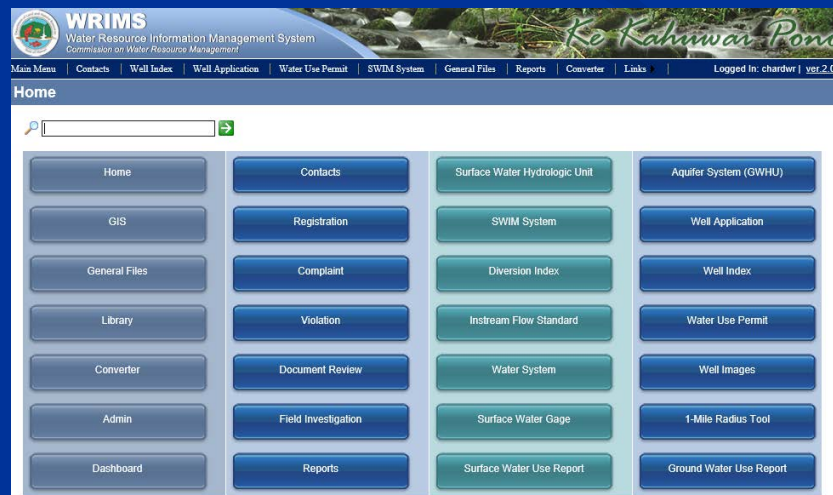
WRIMS
Water Resource Information Management System
Commission on Water Resource Management

Ke Kahuwai Pon

Main Menu | Contacts | Well Index | Well Application | Water Use Permit | SWIM System | General Files | Reports | Converter | Links

Logged In: chardwr | ver.2.0

Home

| | | | |
|---|---|---|---|
| Home | Contacts | Surface Water Hydrologic Unit | Aquifer System (GWHU) |
| GIS | Registration | SWIM System | Well Application |
| General Files | Complaint | Diversion Index | Well Index |
| Library | Violation | Instream Flow Standard | Water Use Permit |
| Converter | Document Review | Water System | Well Images |
| Admin | Field Investigation | Surface Water Gage | 1-Mile Radius Tool |
| Dashboard | Reports | Surface Water Use Report | Ground Water Use Report |